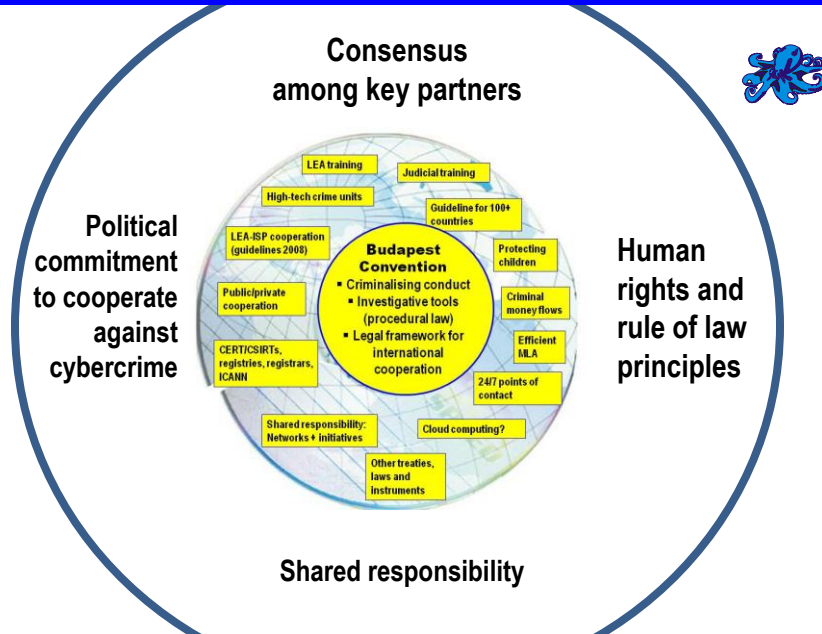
Consensus among key partners

Political commitment to cooperate against cybercrime

Human rights and rule of law principles

LEA training

Judicial training

High-tech crime units

Guideline for 100+ countries

LEA-ISP cooperation (guidelines 2008)

Protecting children

Budapest Convention
▪ Criminalising conduct
▪ Investigative tools (procedural law)
▪ Legal framework for international cooperation

Public/private cooperation

Criminal money flows

Efficient MLA

CERT/CSIRTs, registries, registrars, ICANN

24/7 points of contact

Shared responsibility: Networks + initiatives

Cloud computing?

Other treaties, laws and instruments

Shared responsibility